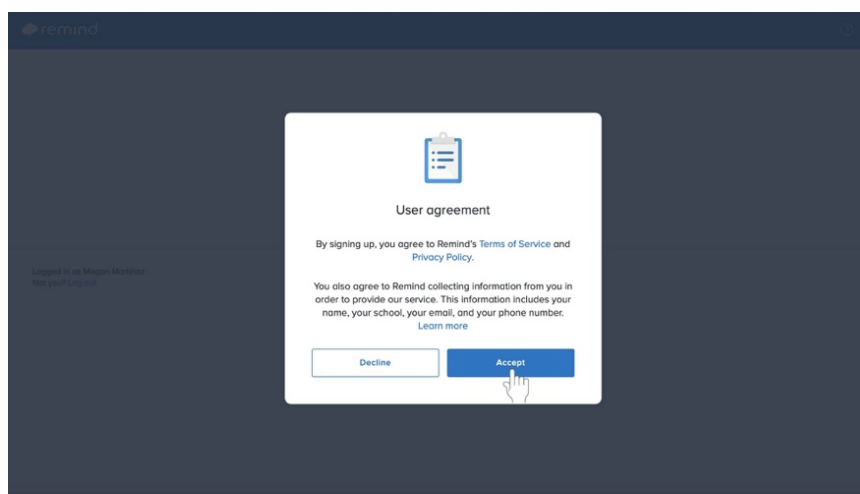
remind

User agreement

By signing up, you agree to Remind's Terms of Service and Privacy Policy.

You also agree to Remind collecting information from you in order to provide our service. This information includes your name, your school, your email, and your phone number. Learn more

Decline

Accept

Logged in as Megan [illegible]
Not you? Log out